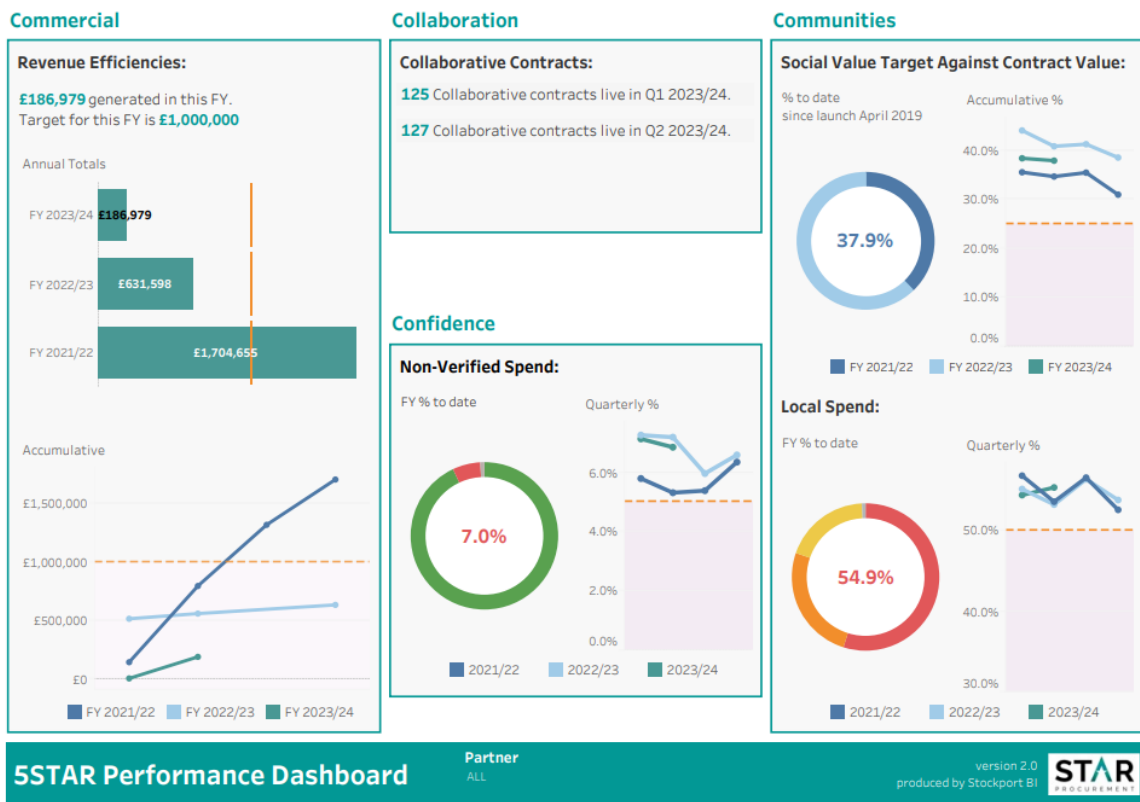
Commercial

Revenue Efficiencies:

£186,979 generated in this FY.
Target for this FY is £1,000,000

Annual Totals

FY 2023/24 £186,979

FY 2022/23 £631,598

FY 2021/22 £1,704,655

Accumulative

£1,500,000

£1,000,000

£500,000

£0

FY 2021/22 FY 2022/23 FY 2023/24

Collaboration

Collaborative Contracts:

125 Collaborative contracts live in Q1 2023/24.

127 Collaborative contracts live in Q2 2023/24.

Confidence

Non-Verified Spend:

FY % to date

Quarterly %

7.0%

6.0%

4.0%

2.0%

0.0%

2021/22 2022/23 2023/24

Communities

Social Value Target Against Contract Value:

% to date
since launch April 2019

Accumulative %

37.9%

40.0%

30.0%

20.0%

10.0%

0.0%

FY 2021/22 FY 2022/23 FY 2023/24

Local Spend:

FY % to date

Quarterly %

54.9%

50.0%

40.0%

30.0%

2021/22 2022/23 2023/24

5STAR Performance Dashboard

Partner
ALL

version 2.0
produced by Stockport BI

STAR PROCUREMENT